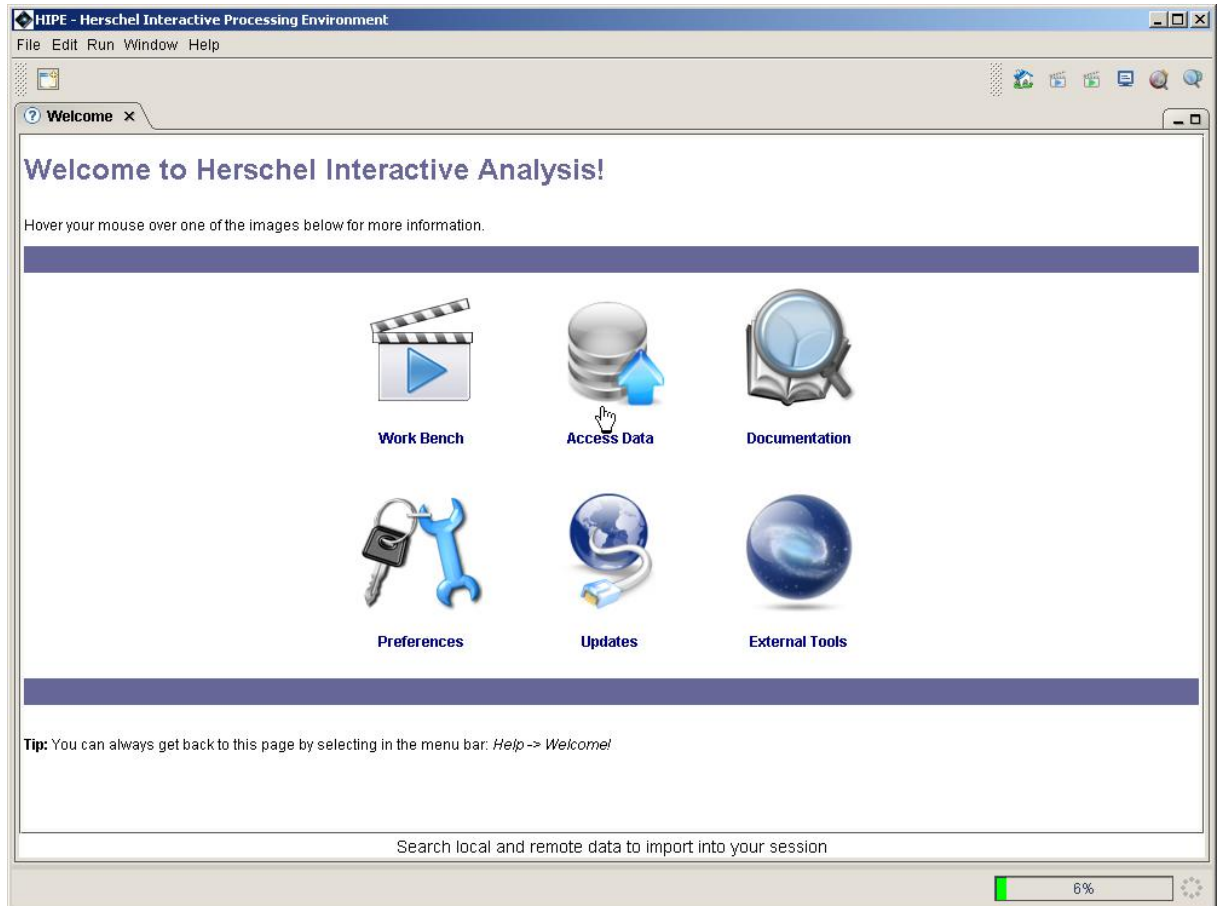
HIPE - Herschel Interactive Processing Environment

File Edit Run Window Help

Welcome ×

Welcome to Herschel Interactive Analysis!

Hover your mouse over one of the images below for more information.

Work Bench

Access Data

Documentation

Preferences

Updates

External Tools

**Tip:** You can always get back to this page by selecting in the menu bar: *Help -> Welcome!*

Search local and remote data to import into your session

6%